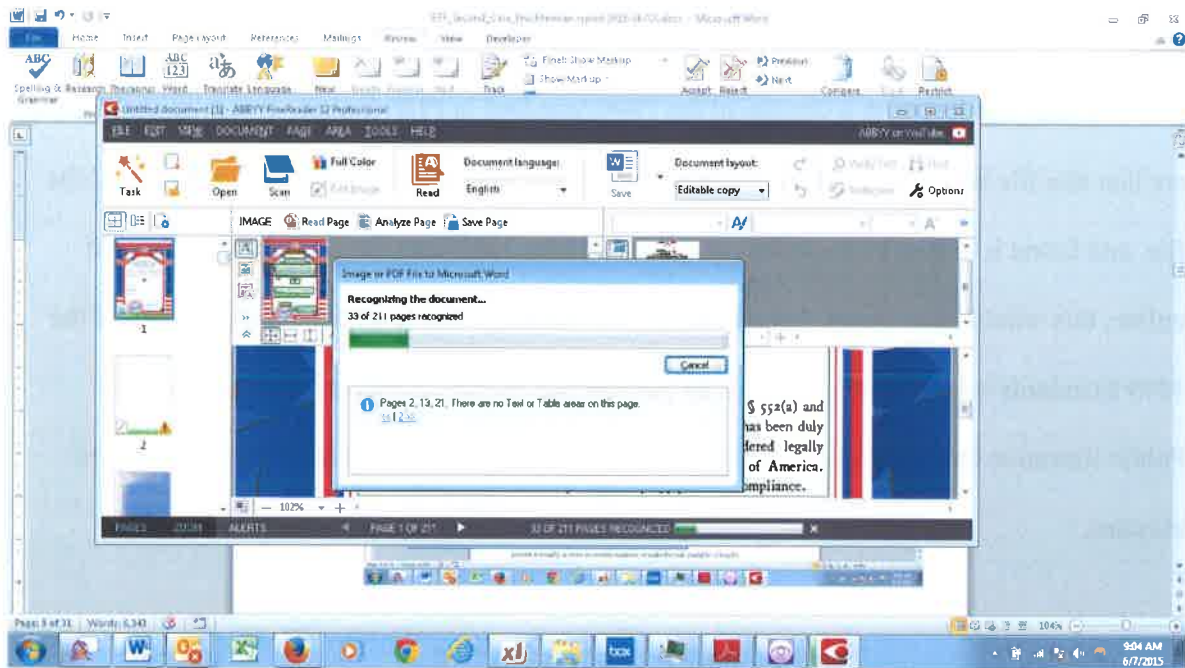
File Home Insert Page Layout References Mailings Review View Developer

Spelling & Grammar Research Thesaurus Word Count Translate Language New Comment Track Changes Final Show Markup Show Markup Previous Next Accept Reject Compare Restrict Editing

Untitled document (1) - ABBYY FineReader 12 Professional

FILE EDIT VIEW DOCUMENT PAGE AREA TOOLS HELP

ABBYY on YouTube

Task Open Scan Full Color Read Document language: English Save Document layout: Editable copy Options

IMAGE Read Page Analyze Page Save Page

Image or PDF File to Microsoft Word

Recognizing the document...

33 of 211 pages recognized

Cancel

Pages 2, 13, 21: There are no Text or Table areas on this page.

1 2

§ 552(a) and has been duly dered legally of America. compliance.

102%

PAGES ZOOM ALERTS PAGE 1 OF 211 33 OF 211 PAGES RECOGNIZED

Page 9 of 31 Words: 6,343 104%

9:04 AM 6/7/2015